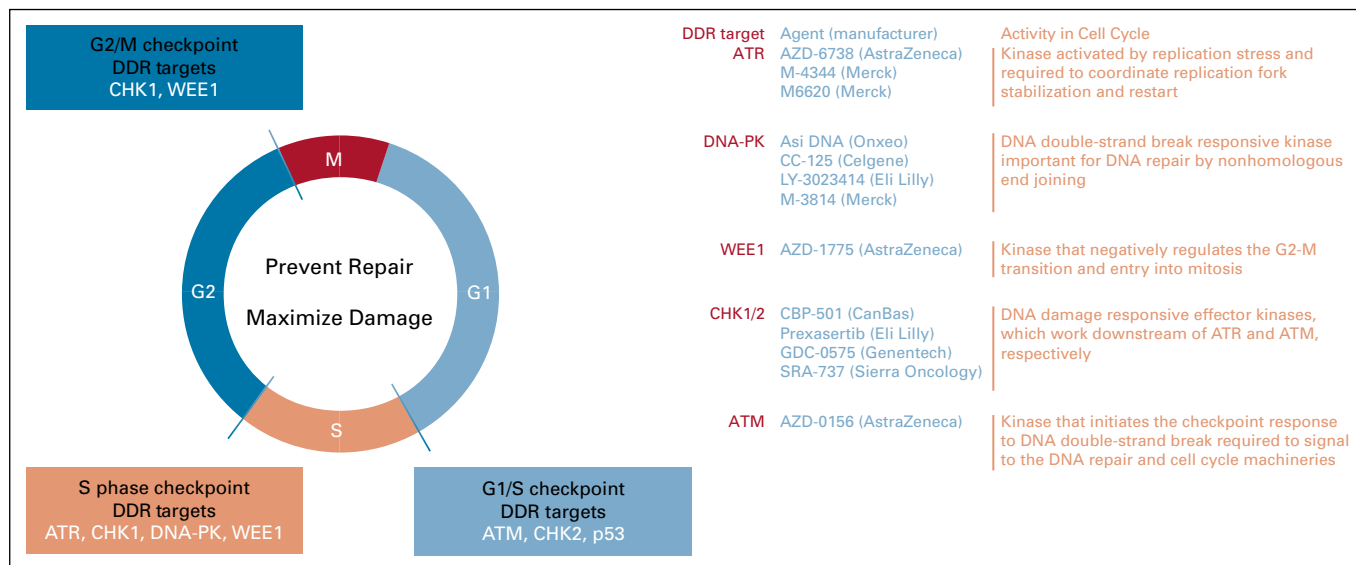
G2/M checkpoint
DDR targets
CHK1, WEE1

M

G2

G1

S

Prevent Repair

Maximize Damage

S phase checkpoint
DDR targets
ATR, CHK1, DNA-PK, WEE1

G1/S checkpoint
DDR targets
ATM, CHK2, p53

| DDR target | Agent (manufacturer) | Activity in Cell Cycle |
|---|---|---|
| ATR | AZD-6738 (AstraZeneca) M-4344 (Merck) M6620 (Merck) | Kinase activated by replication stress and required to coordinate replication fork stabilization and restart |
| DNA-PK | Asi DNA (Onxeo) CC-125 (Celgene) LY-3023414 (Eli Lilly) M-3814 (Merck) | DNA double-strand break responsive kinase important for DNA repair by nonhomologous end joining |
| WEE1 | AZD-1775 (AstraZeneca) | Kinase that negatively regulates the G2-M transition and entry into mitosis |
| CHK1/2 | CBP-501 (CanBas) Prexasertib (Eli Lilly) GDC-0575 (Genentech) SRA-737 (Sierra Oncology) | DNA damage responsive effector kinases, which work downstream of ATR and ATM, respectively |
| ATM | AZD-0156 (AstraZeneca) | Kinase that initiates the checkpoint response to DNA double-strand break required to signal to the DNA repair and cell cycle machineries |